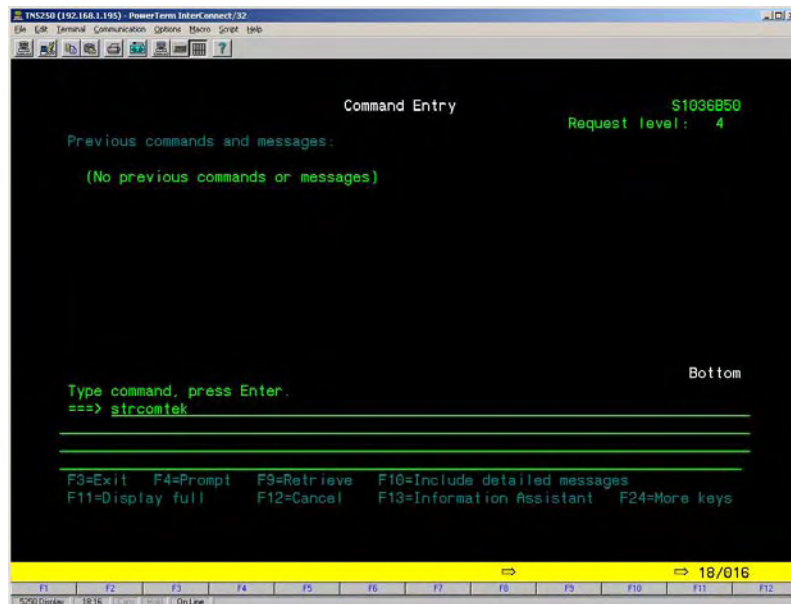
TN5250 (192.168.1.195) - PowerTerm InterConnect/32
File Edit Terminal Communication Options Macro Script Help

Command Entry
S1036B50
Request level: 4

Previous commands and messages:

(No previous commands or messages)

Bottom

Type command, press Enter.
===> strcomtek

F3=Exit F4=Prompt F9=Retrieve F10=Include detailed messages
F11=Display full F12=Cancel F13=Information Assistant F24=More keys

⇨ 18/016

F1 F2 F3 F4 F5 F6 F7 F8 F9 F10 F11 F12

5250 Display 18:16 On Line